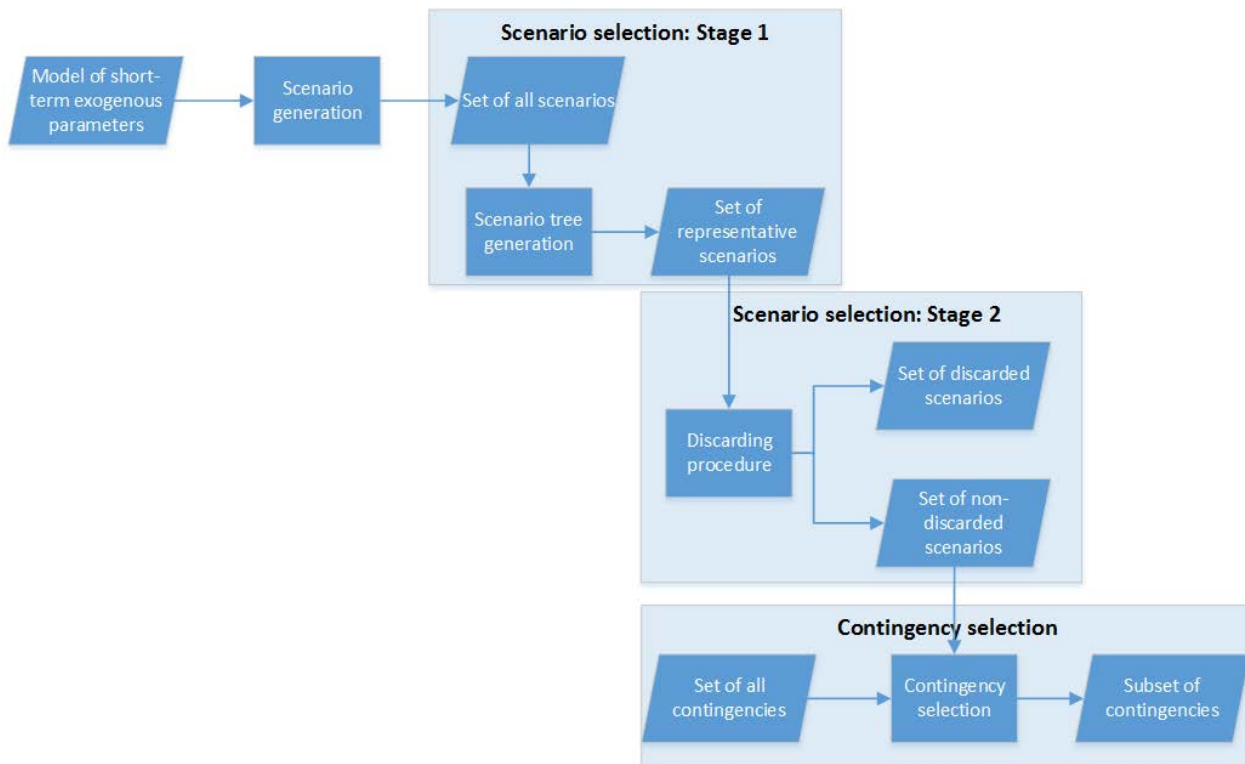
Model of short-term exogenous parameters

Scenario generation

Scenario selection: Stage 1

Set of all scenarios

Scenario tree generation

Set of representative scenarios

Scenario selection: Stage 2

Discarding procedure

Set of discarded scenarios

Set of non-discarded scenarios

Contingency selection

Set of all contingencies

Contingency selection

Subset of contingencies